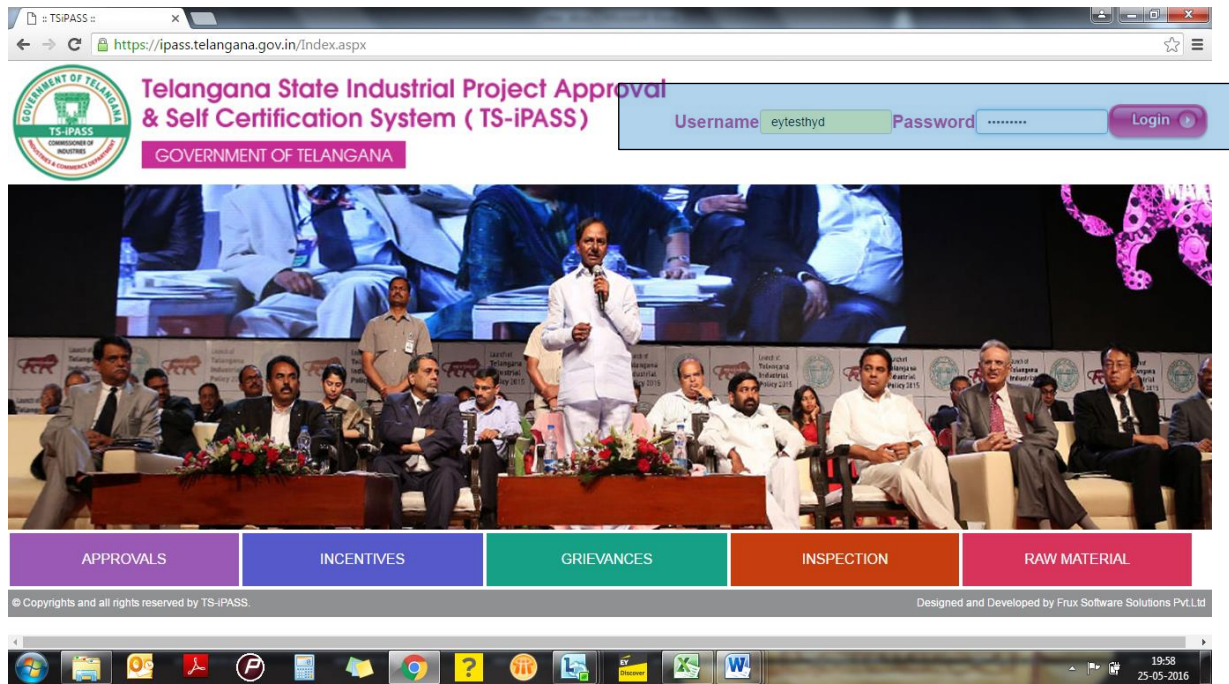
:: TSiPASS ::

https://ipass.telangana.gov.in/Index.aspx

GOVERNMENT OF TELANGANA
TS-iPASS
COMMISSIONER OF INDUSTRIES
INDUSTRIES & COMMERCE DEPARTMENT

Telangana State Industrial Project Approval & Self Certification System ( TS-iPASS)

GOVERNMENT OF TELANGANA

Username eytesthyd Password ••••••••• Login

APPROVALS
INCENTIVES
GRIEVANCES
INSPECTION
RAW MATERIAL

© Copyrights and all rights reserved by TS-iPASS.

Designed and Developed by Frux Software Solutions Pvt.Ltd

19:58
25-05-2016